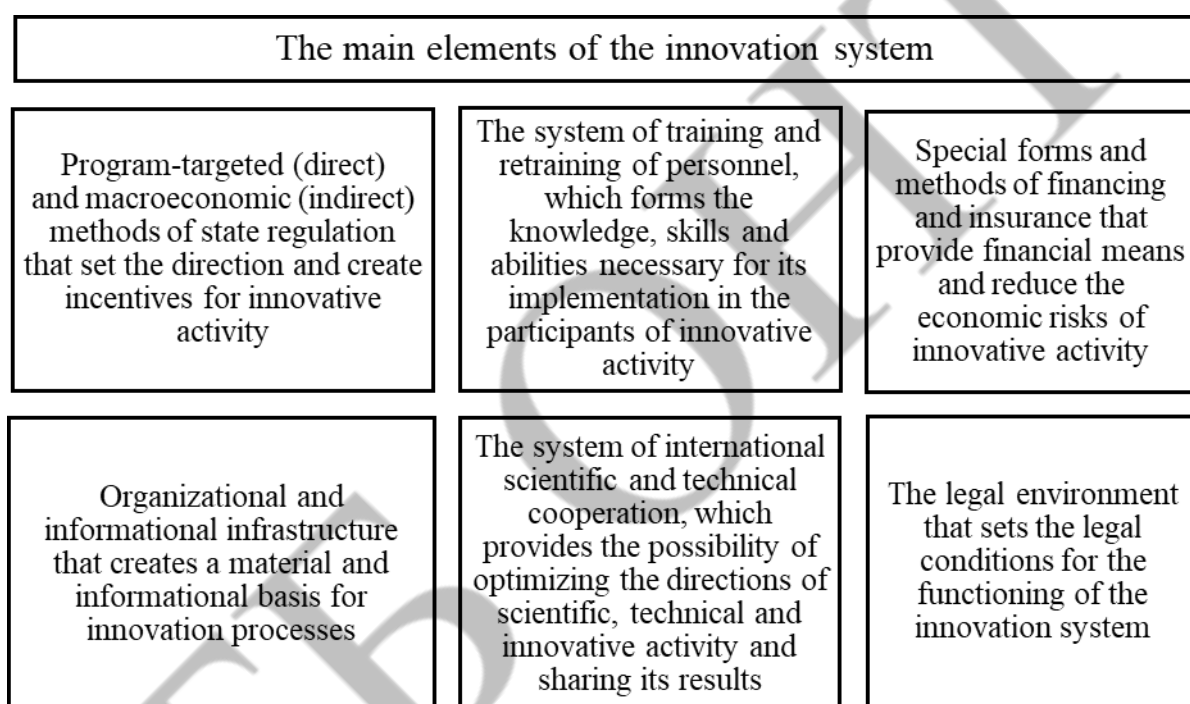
The main elements of the innovation system

Program-targeted (direct) and macroeconomic (indirect) methods of state regulation that set the direction and create incentives for innovative activity

The system of training and retraining of personnel, which forms the knowledge, skills and abilities necessary for its implementation in the participants of innovative activity

Special forms and methods of financing and insurance that provide financial means and reduce the economic risks of innovative activity

Organizational and informational infrastructure that creates a material and informational basis for innovation processes

The system of international scientific and technical cooperation, which provides the possibility of optimizing the directions of scientific, technical and innovative activity and sharing its results

The legal environment that sets the legal conditions for the functioning of the innovation system